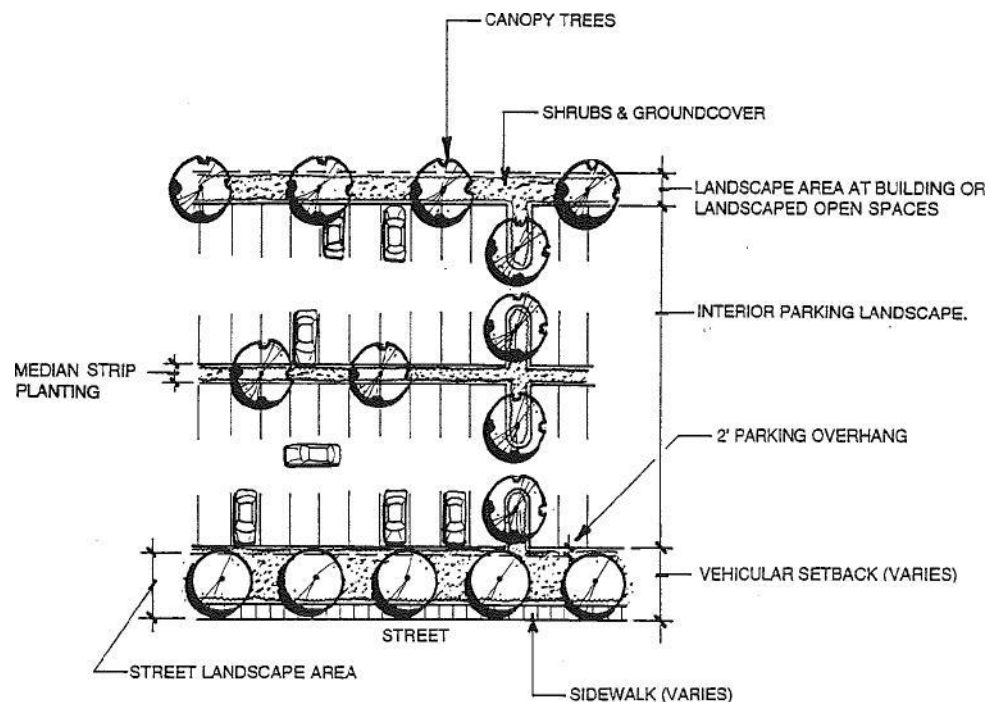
CANOPY TREES

SHRUBS & GROUNDCOVER

LANDSCAPE AREA AT BUILDING OR LANDSCAPED OPEN SPACES

INTERIOR PARKING LANDSCAPE.

MEDIAN STRIP PLANTING

2' PARKING OVERHANG

VEHICULAR SETBACK (VARIES)

STREET

STREET LANDSCAPE AREA

SIDEWALK (VARIES)